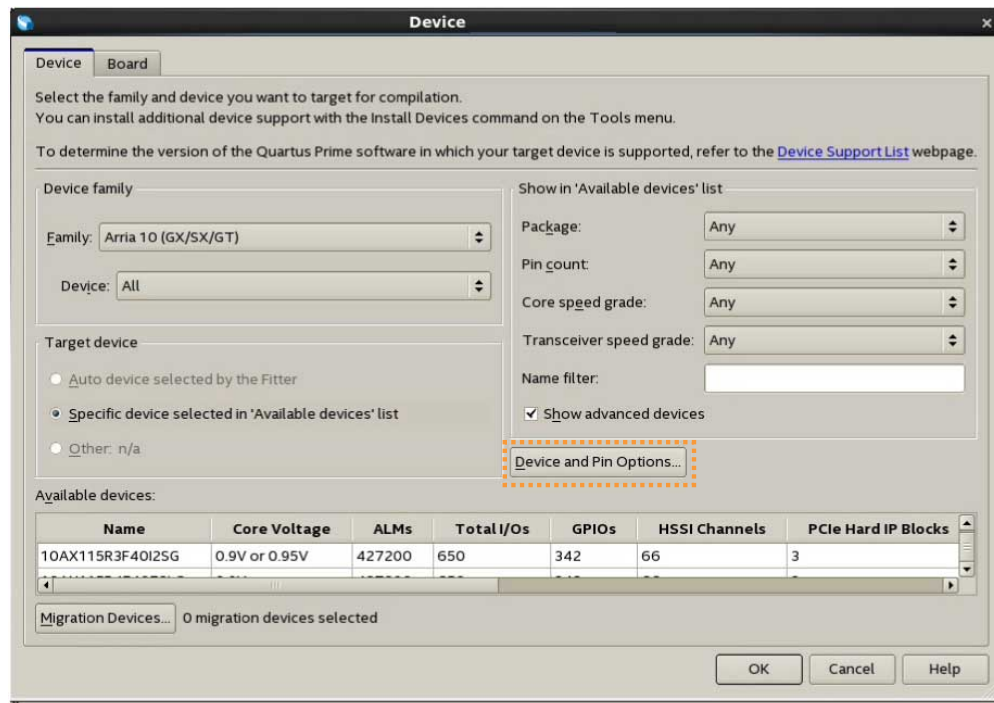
Device

Device | Board

Select the family and device you want to target for compilation.
You can install additional device support with the Install Devices command on the Tools menu.

To determine the version of the Quartus Prime software in which your target device is supported, refer to the Device Support List webpage.

Device family

Family: Arria 10 (GX/SX/GT)

Device: All

Show in 'Available devices' list

Package: Any

Pin count: Any

Core speed grade: Any

Transceiver speed grade: Any

Name filter:

Show advanced devices

Target device

Auto device selected by the Fitter

Specific device selected in 'Available devices' list

Other: n/a

Device and Pin Options...

Available devices:

| Name | Core Voltage | ALMs | Total I/Os | GPIOs | HSSI Channels | PCIe Hard IP Blocks |
|---|---|---|---|---|---|---|
| 10AX115R3F40I2SG | 0.9V or 0.95V | 427200 | 650 | 342 | 66 | 3 |
| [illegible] | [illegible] | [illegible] | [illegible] | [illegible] | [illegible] | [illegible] |

Migration Devices... 0 migration devices selected

OK | Cancel | Help